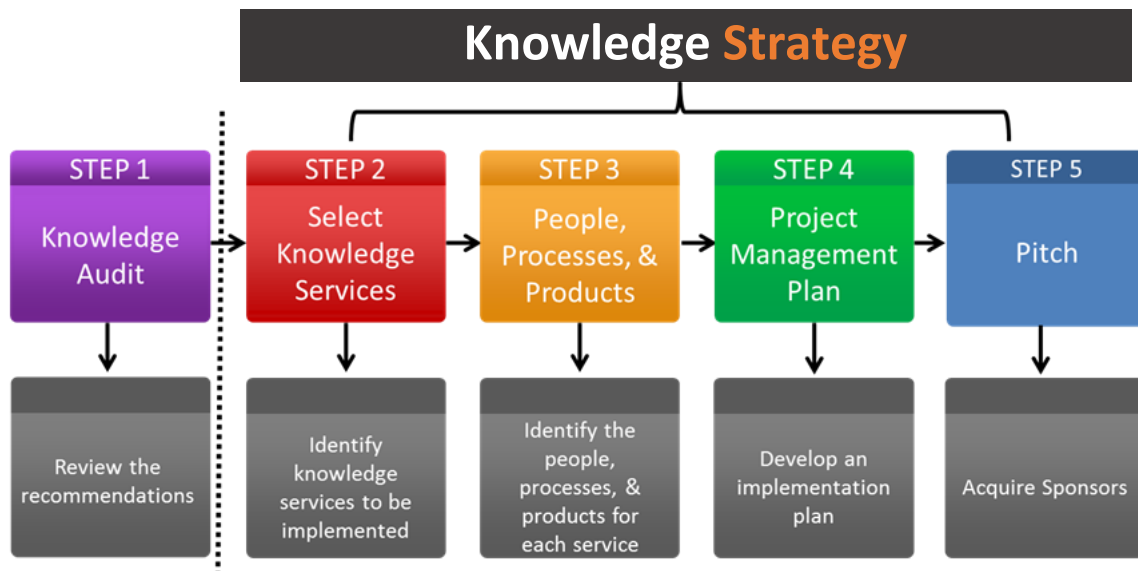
Knowledge Strategy

STEP 1
Knowledge Audit

Review the recommendations

STEP 2
Select Knowledge Services

Identify knowledge services to be implemented

STEP 3
People, Processes, & Products

Identify the people, processes, & products for each service

STEP 4
Project Management Plan

Develop an implementation plan

STEP 5
Pitch

Acquire Sponsors